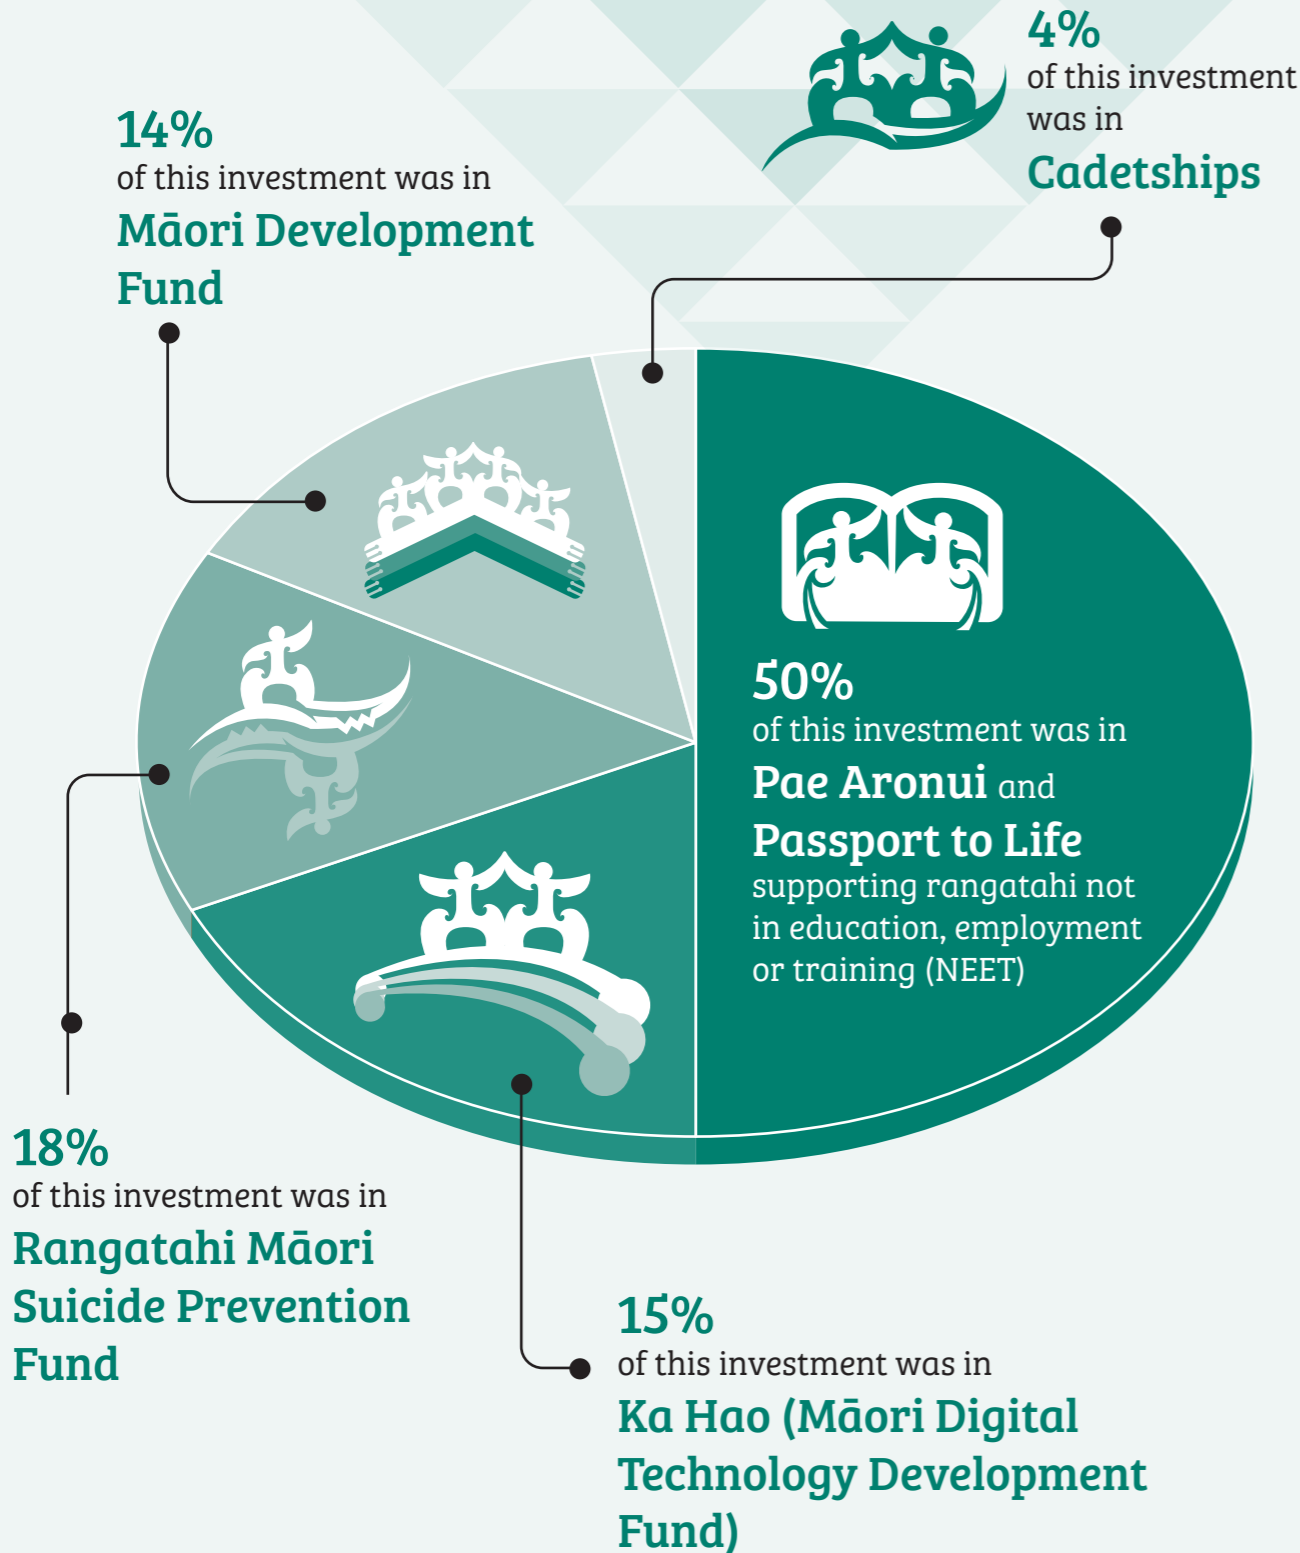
4%
of this investment was in
Cadetships

14%
of this investment was in
Māori Development Fund

50%
of this investment was in
Pae Aronui and Passport to Life
supporting rangatahi not in education, employment or training (NEET)

18%
of this investment was in
Rangatahi Māori Suicide Prevention Fund

15%
of this investment was in
Ka Hao (Māori Digital Technology Development Fund)